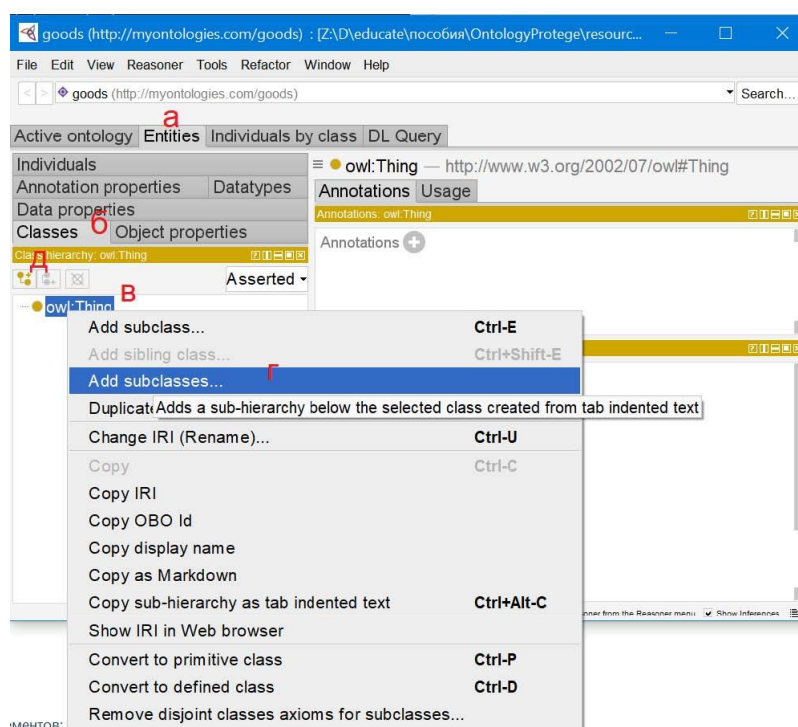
goods (http://myontologies.com/goods) : [Z:\D\educate\пособия\OntologyProtege\resourc...

File Edit View Reasoner Tools Refactor Window Help

goods (http://myontologies.com/goods)

Search...

а

Active ontology Entities Individuals by class DL Query

Individuals
Annotation properties Datatypes
Data properties
Classes б Object properties

Class hierarchy: owl:Thing

Д

Asserted

owl:Thing В

owl:Thing — http://www.w3.org/2002/07/owl#Thing

Annotations Usage

Annotations: owl:Thing

Annotations

Add subclass... Ctrl-E
Add sibling class... Ctrl+Shift-E
Add subclasses... г
Duplicate Adds a sub-hierarchy below the selected class created from tab indented text
Change IRI (Rename)... Ctrl-U
Copy Ctrl-C
Copy IRI
Copy OBO Id
Copy display name
Copy as Markdown
Copy sub-hierarchy as tab indented text Ctrl+Alt-C
Show IRI in Web browser
Convert to primitive class Ctrl-P
Convert to defined class Ctrl-D
Remove disjoint classes axioms for subclasses...

oner from the Reasoner menu Show Inferences

ментов: